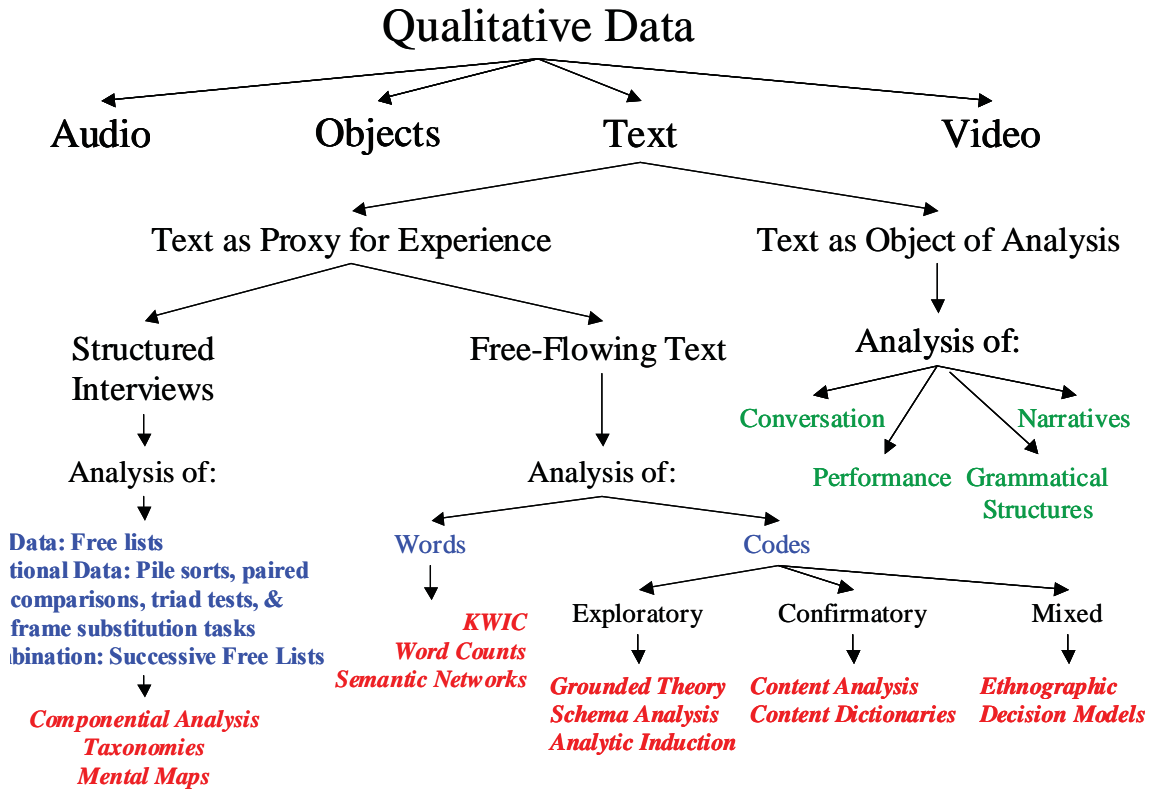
Qualitative Data

Audio

Objects

Text

Video

Text as Proxy for Experience

Text as Object of Analysis

Structured Interviews

Free-Flowing Text

Analysis of:

Analysis of:

Analysis of:

Conversation

Narratives

Performance

Grammatical Structures

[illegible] Data: Free lists
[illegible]tional Data: Pile sorts, paired comparisons, triad tests, & frame substitution tasks
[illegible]bination: Successive Free Lists

Componential Analysis
Taxonomies
Mental Maps

Words

KWIC
Word Counts
Semantic Networks

Codes

Exploratory

Grounded Theory
Schema Analysis
Analytic Induction

Confirmatory

Content Analysis
Content Dictionaries

Mixed

Ethnographic
Decision Models